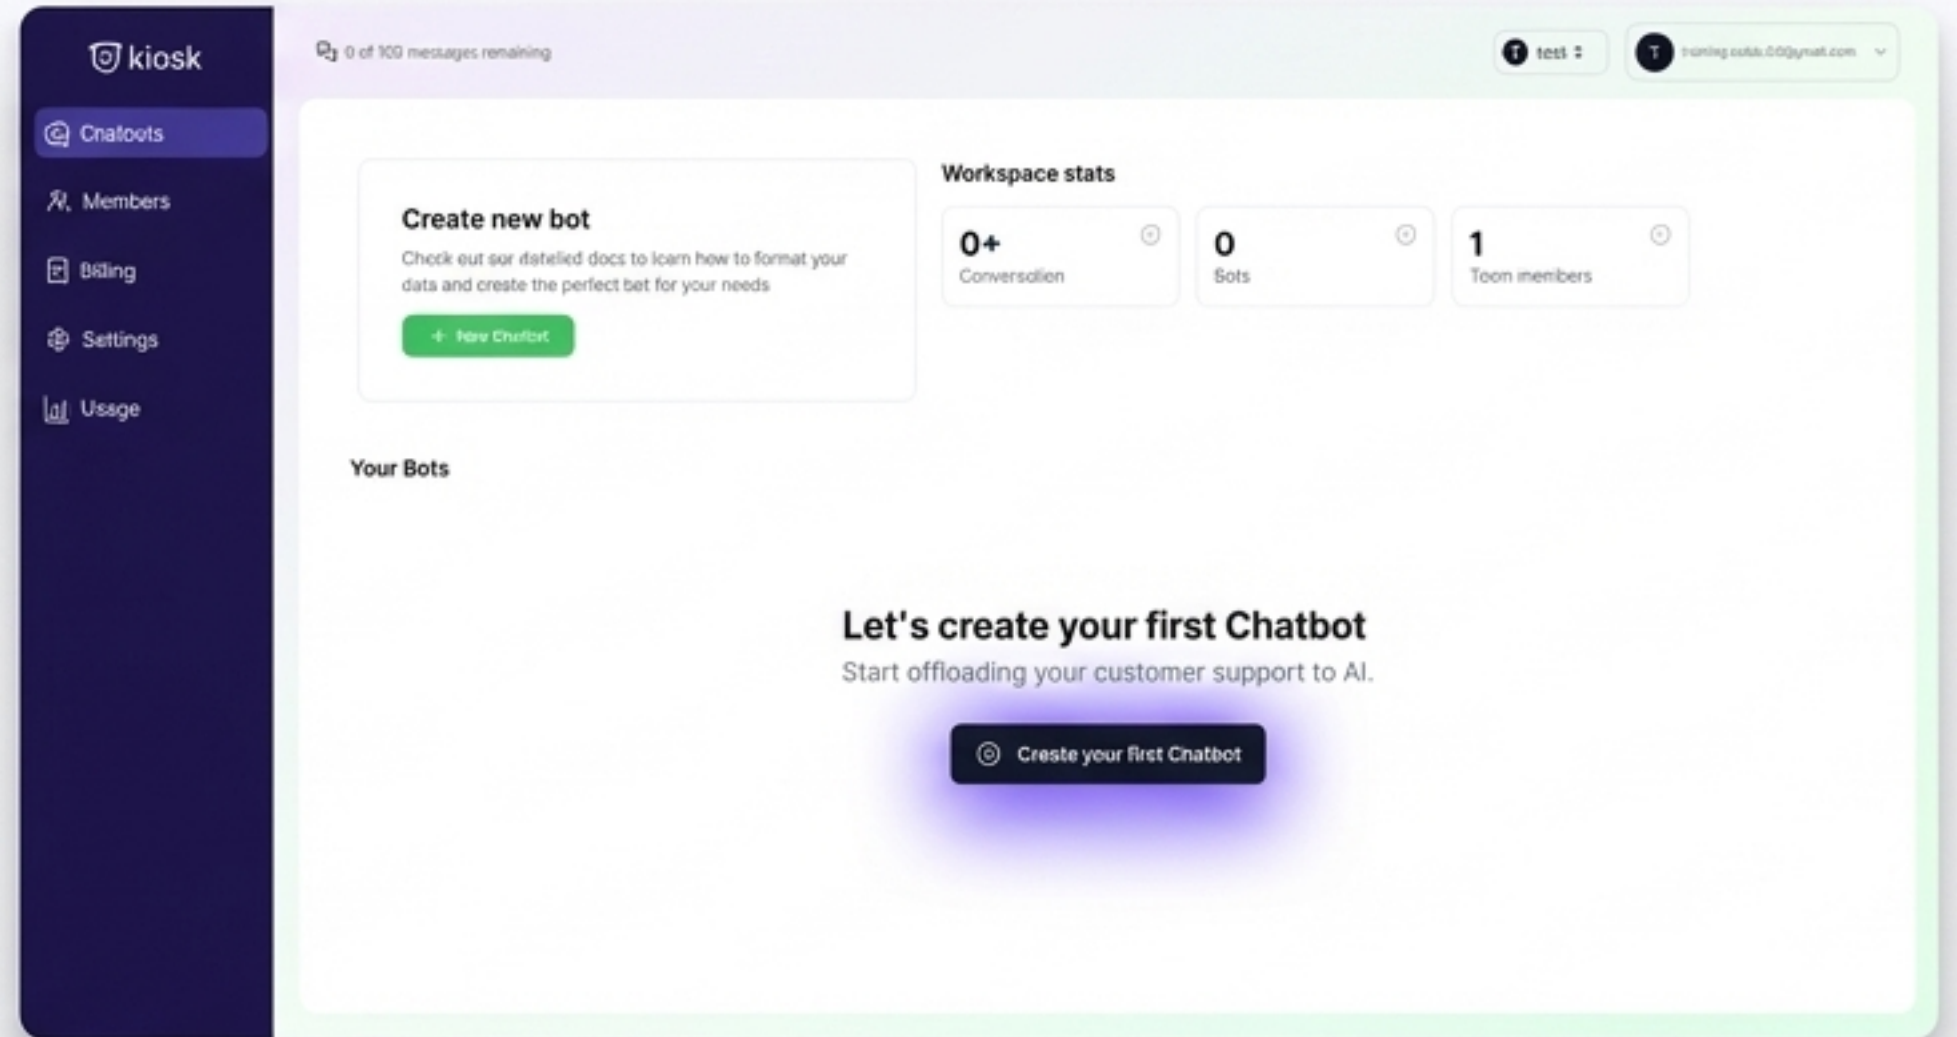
kiosk

Chatbots

Members

Billing

Settings

Usage

0 of 100 messages remaining

T test

T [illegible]

Create new bot

Check out our detailed docs to learn how to format your data and create the perfect bot for your needs

+ New Chatbot

Workspace stats

0+
Conversation

0
Bots

1
Team members

Your Bots

Let's create your first Chatbot

Start offloading your customer support to AI.

Create your first Chatbot